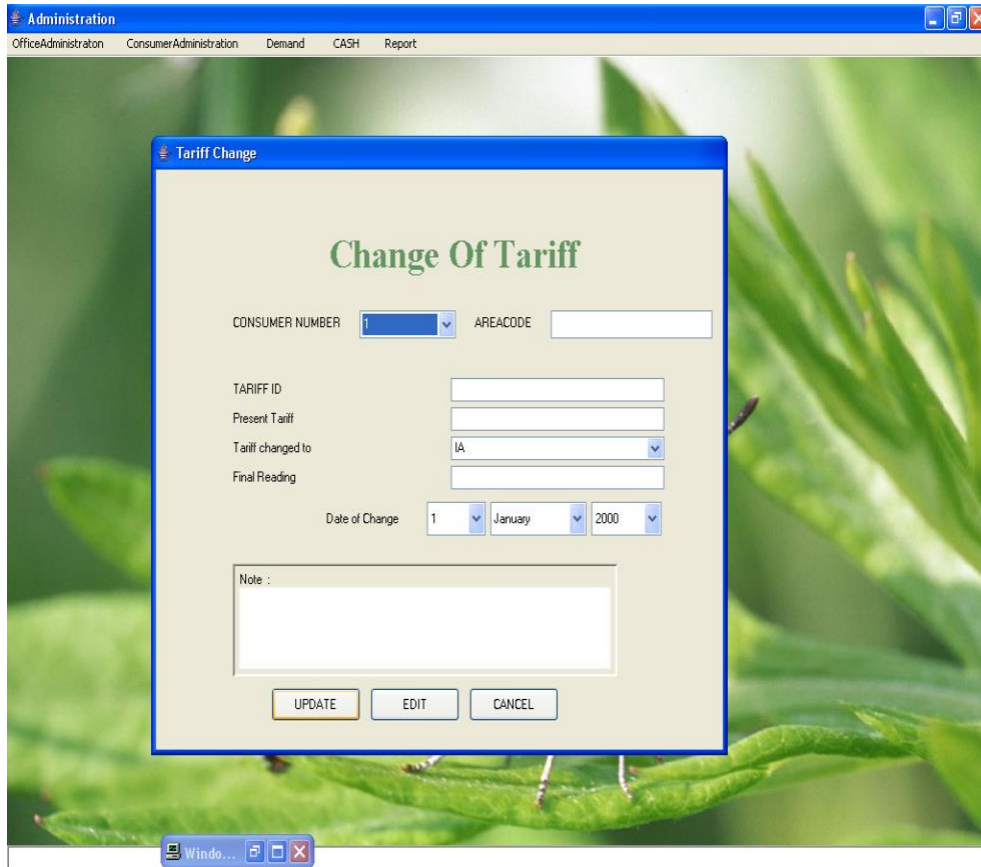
Administration

OfficeAdministraton ConsumerAdministration Demand CASH Report

Tariff Change

Change Of Tariff

CONSUMER NUMBER 1 AREACODE

TARIFF ID

Present Tariff

Tariff changed to IA

Final Reading

Date of Change 1 January 2000

Note :

UPDATE EDIT CANCEL

Windo...